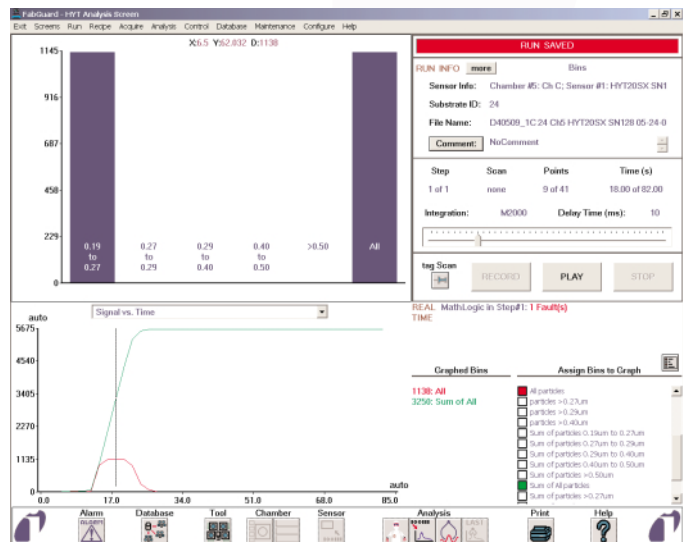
FabGuard - HY1 Analysis Screen

Exit Screens Run Recipe Acquire Analysis Control Database Maintenance Configure Help

X:6.5 Y:62.832 D:1138

1145
916
687
458
229
0

0.19 to 0.27
0.27 to 0.29
0.29 to 0.40
0.40 to 0.50
>0.50
All

RUN SAVED

RUN INFO more Bins

Sensor Info: Chamber #5: Ch C; Sensor #1: HYT20SX SN1

Substrate ID: 24

File Name: D40509_1C 24 Cb5 HYT20SX SN128 05-24-0

Comment: NoComment

| Step | Scan | Points | Time (s) |
|---|---|---|---|
| 1 of 1 | none | 9 of 41 | 18.00 of 82.00 |

Integration: M2000 Delay Time (ms): 10

tag Scan

RECORD PLAY STOP

auto
Signal vs. Time

5675
4540
3405
2270
1135
0

0.0 17.0 34.0 51.0 68.0 85.0
auto

REAL TIME MathLogic in Step#1: 1 Fault(s)

Graphed Bins
1138: All
3250: Sum of All

Assign Bins to Graph
All particles
particles >0.27um
particles >0.29um
particles >0.40um
Sum of particles 0.19um to 0.27um
Sum of particles 0.27um to 0.29um
Sum of particles 0.29um to 0.40um
Sum of particles 0.40um to 0.50um
Sum of particles >0.50um
Sum of All particles
Sum of particles >0.27um

Alarm Database Tool Chamber Sensor Analysis Print Help